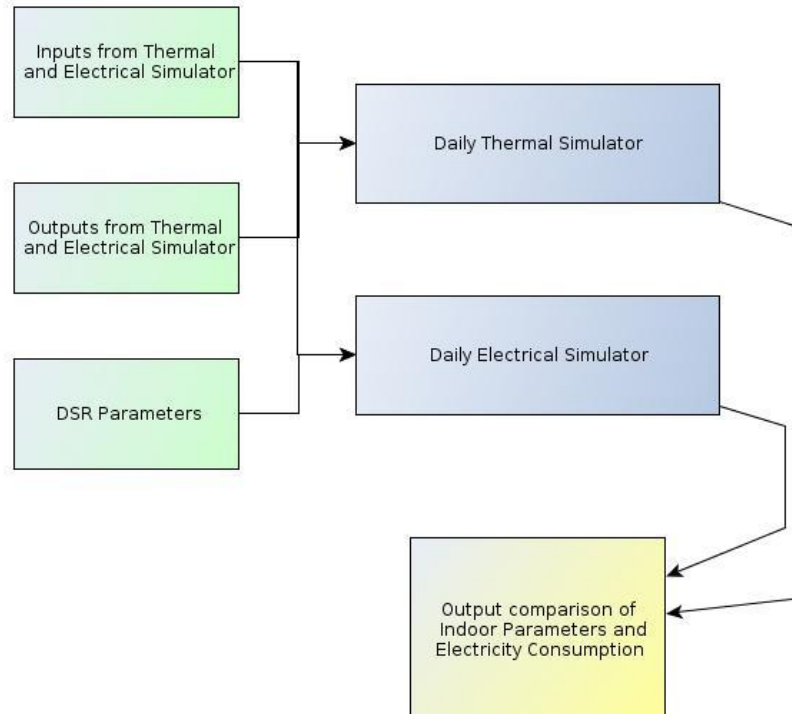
Inputs from Thermal and Electrical Simulator

Outputs from Thermal and Electrical Simulator

DSR Parameters

Daily Thermal Simulator

Daily Electrical Simulator

Output comparison of Indoor Parameters and Electricity Consumption